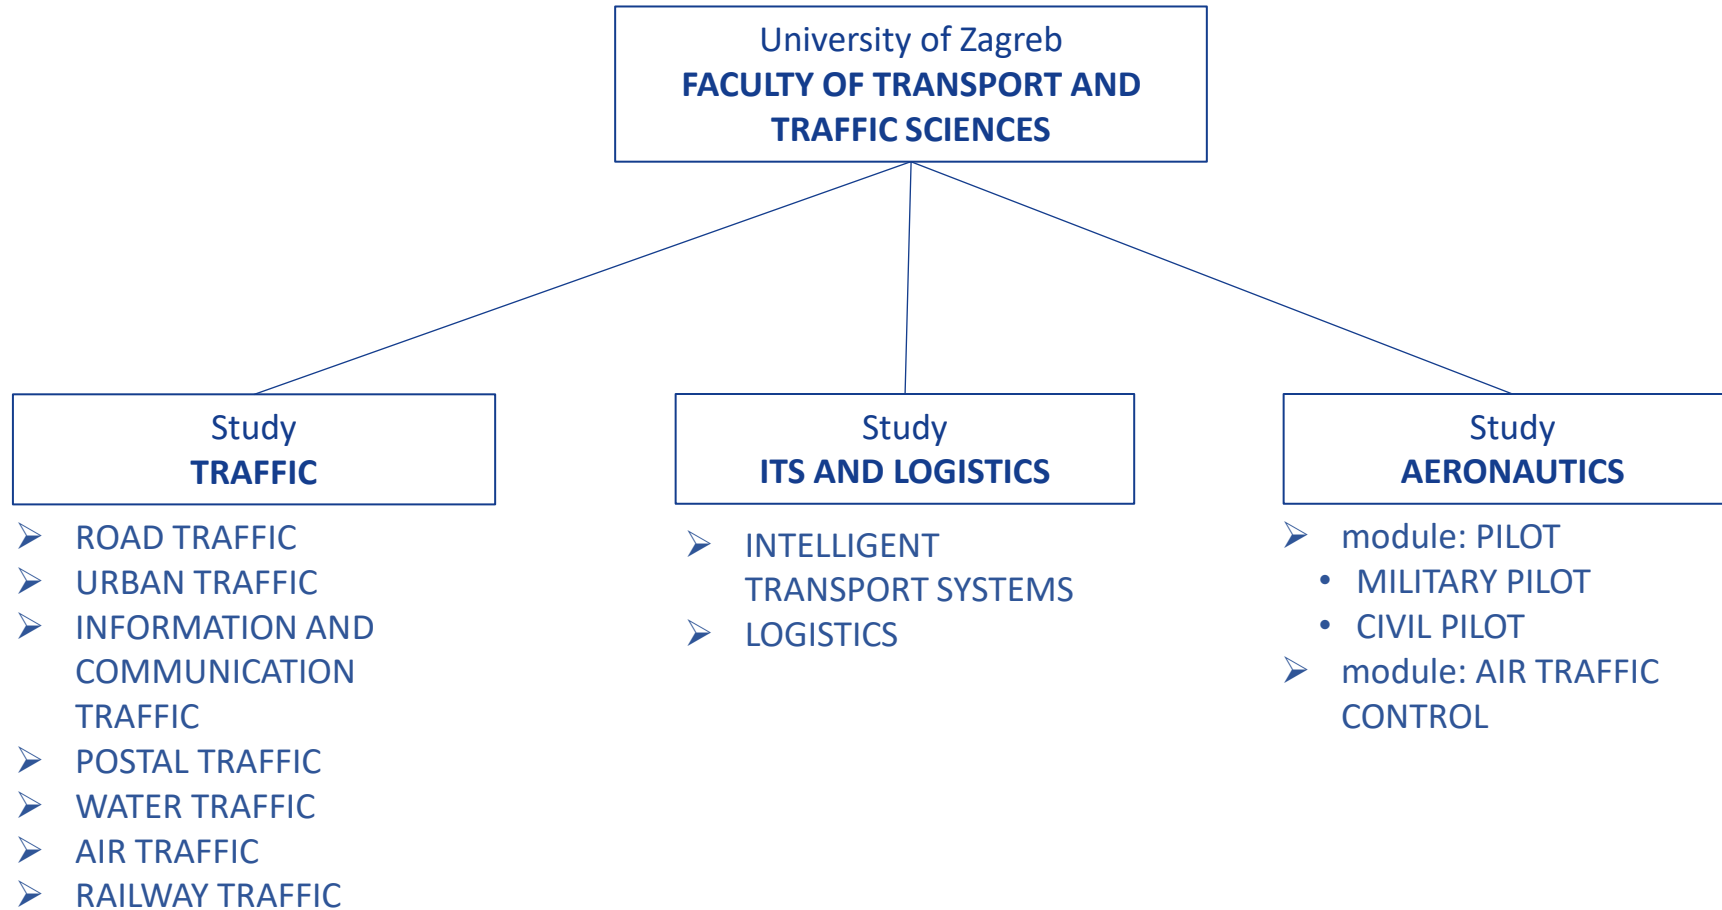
University of Zagreb
FACULTY OF TRANSPORT AND TRAFFIC SCIENCES

Study
TRAFFIC

➢ ROAD TRAFFIC
➢ URBAN TRAFFIC
➢ INFORMATION AND COMMUNICATION TRAFFIC
➢ POSTAL TRAFFIC
➢ WATER TRAFFIC
➢ AIR TRAFFIC
➢ RAILWAY TRAFFIC

Study
ITS AND LOGISTICS

➢ INTELLIGENT TRANSPORT SYSTEMS
➢ LOGISTICS

Study
AERONAUTICS

➢ module: PILOT
• MILITARY PILOT
• CIVIL PILOT
➢ module: AIR TRAFFIC CONTROL